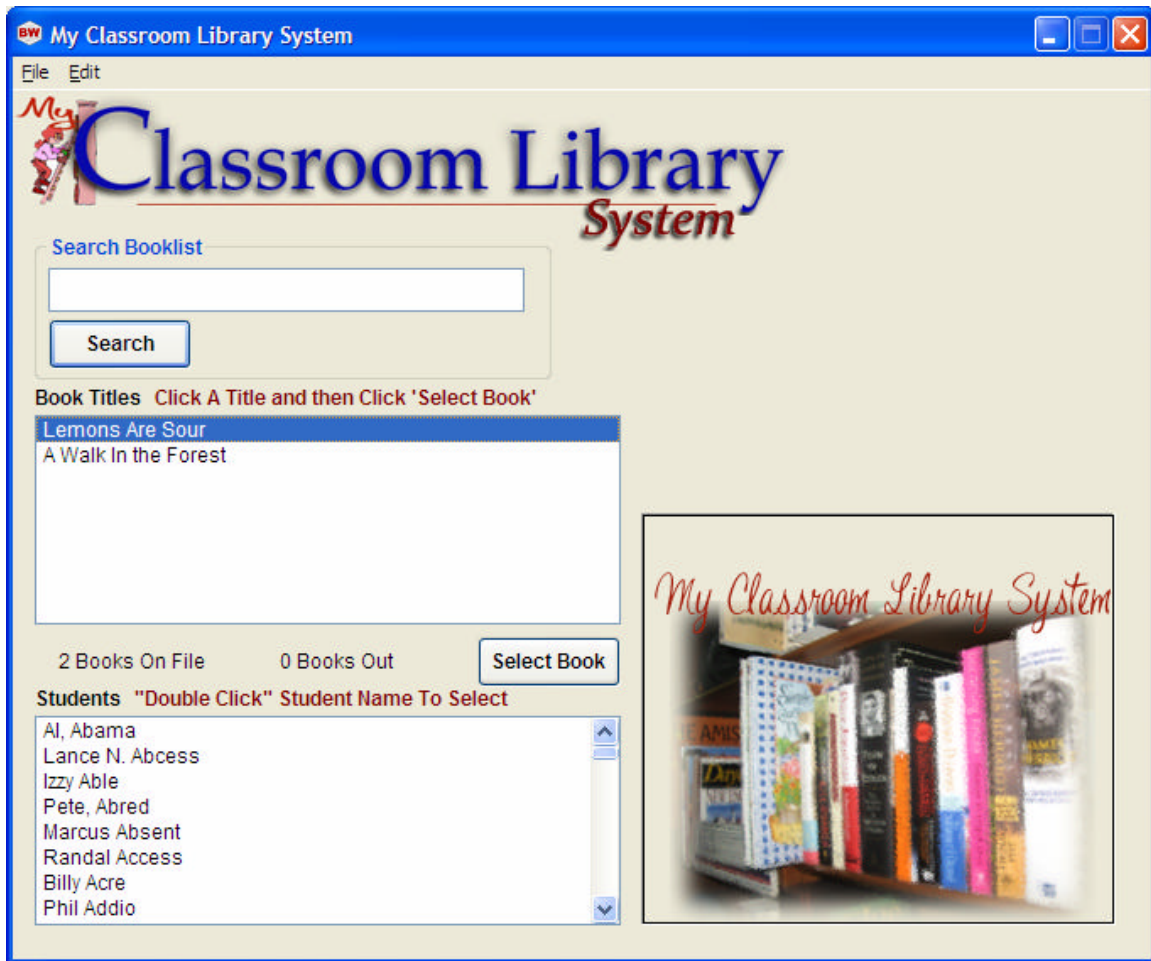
BW My Classroom Library System

File Edit

My Classroom Library System

Search Booklist

Search

Book Titles Click A Title and then Click 'Select Book'

Lemons Are Sour
A Walk In the Forest

2 Books On File 0 Books Out Select Book

Students "Double Click" Student Name To Select

Al, Abama
Lance N. Abcess
Izzy Able
Pete, Abred
Marcus Absent
Randal Access
Billy Acre
Phil Addio

My Classroom Library System